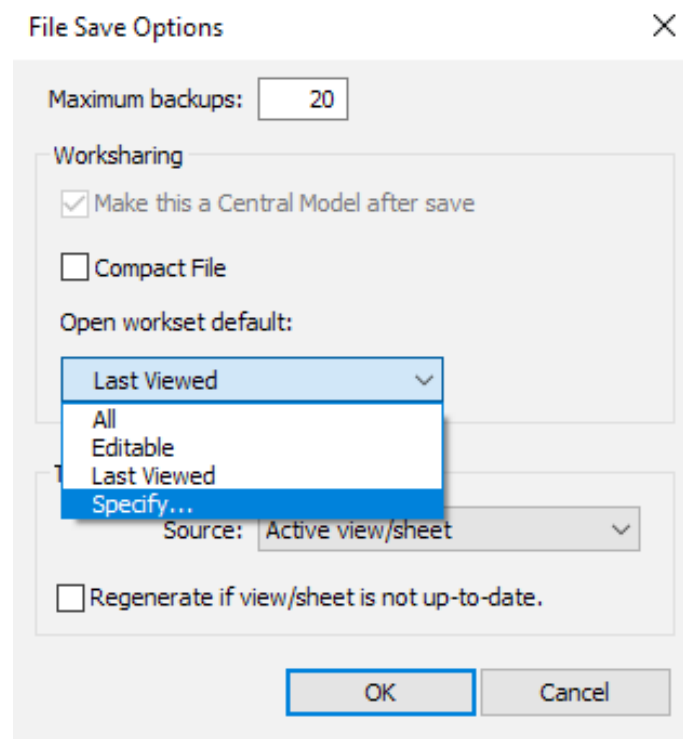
File Save Options

Maximum backups: 20

Worksharing

Make this a Central Model after save

Compact File

Open workset default:

Last Viewed

All
Editable
Last Viewed
Specify...

T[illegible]

Source: Active view/sheet

Regenerate if view/sheet is not up-to-date.

OK

Cancel